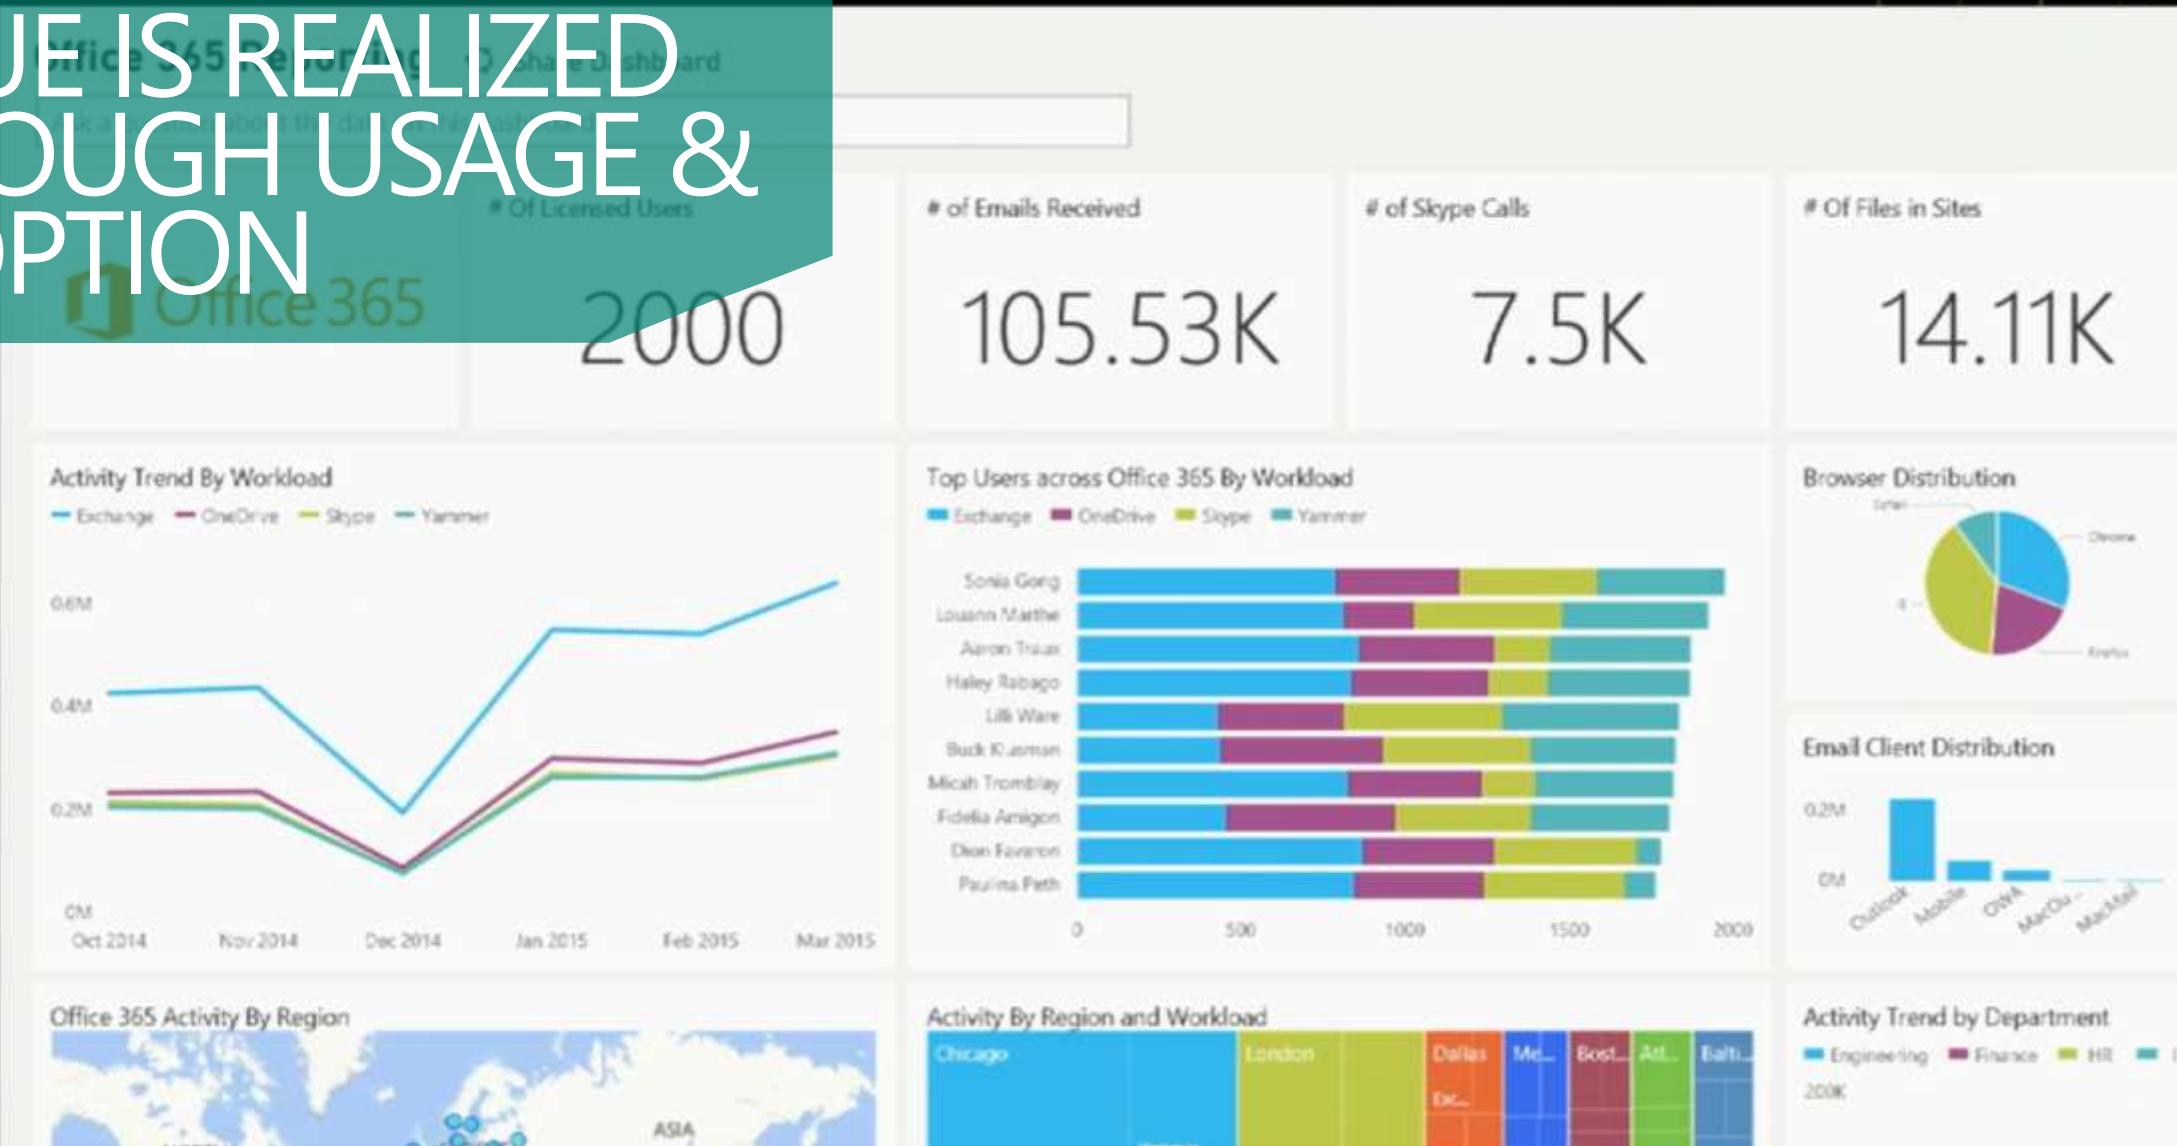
UE IS REALIZED
OUGH USAGE &
OPTION

Office 365 Reporting   Share Dashboard

Office 365

# Of Licensed Users
2000

# of Emails Received
105.53K

# of Skype Calls
7.5K

# Of Files in Sites
14.11K

Activity Trend By Workload
Exchange OneDrive Skype Yammer
0.6M
0.4M
0.2M
0M
Oct 2014 Nov 2014 Dec 2014 Jan 2015 Feb 2015 Mar 2015

Top Users across Office 365 By Workload
Exchange OneDrive Skype Yammer
Sonia Garg
Louann Marthe
Aaron Traux
Haley Rabago
Lilli Ware
Buck Klasman
Micah Tromblay
Fidelia Arrigon
Dion Favaron
Paulina Peth
0 500 1000 1500 2000

Browser Distribution
Safari
Chrome
IE
Firefox

Email Client Distribution
0.2M
0M
Outlook Mobile OWA MacOu... MacMail

Office 365 Activity By Region
ASIA

Activity By Region and Workload
Chicago London Dallas Me... Bost... Atl... Balti...
Exc...

Activity Trend by Department
Engineering Finance HR
200K